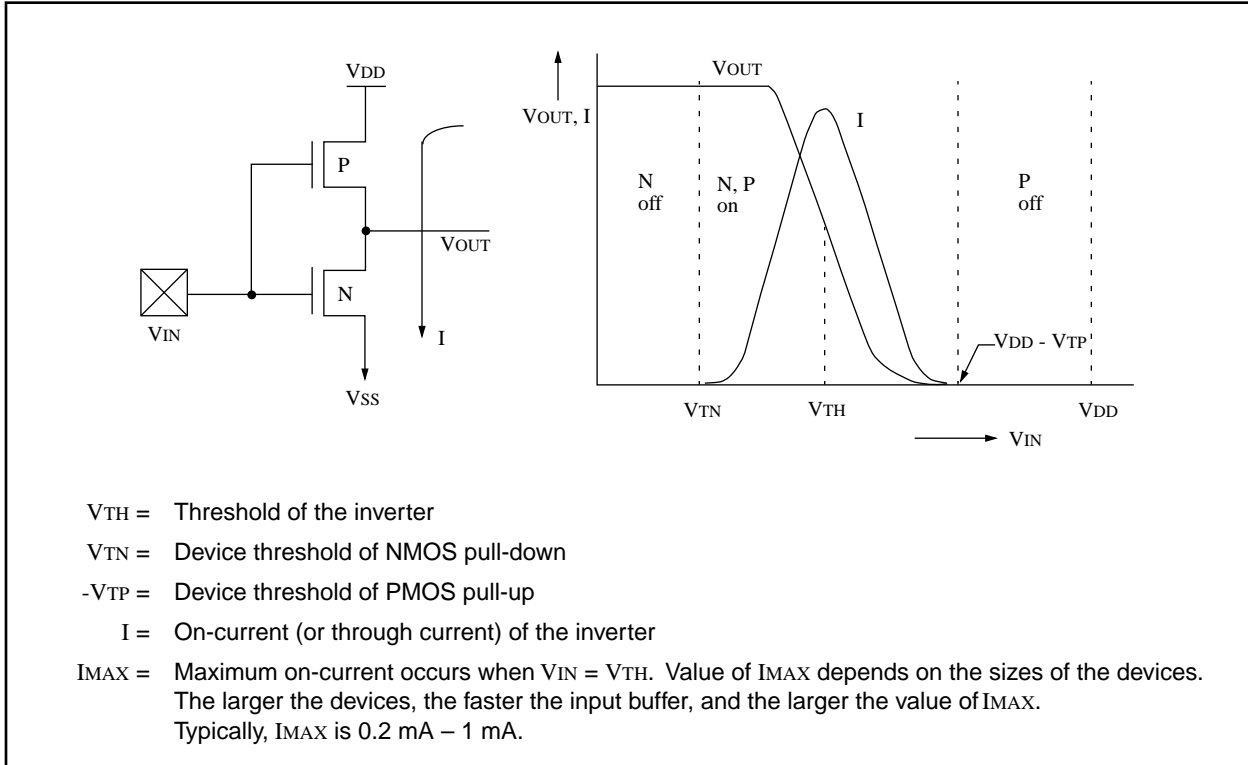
VDD

P

VOUT

N

VIN

I

VSS

VOUT, I

VOUT

I

N
off

N, P
on

P
off

VDD - VTP

VTN

VTH

VDD

VIN

VTH = Threshold of the inverter

VTN = Device threshold of NMOS pull-down

-VTP = Device threshold of PMOS pull-up

I = On-current (or through current) of the inverter

IMAX = Maximum on-current occurs when VIN = VTH. Value of IMAX depends on the sizes of the devices. The larger the devices, the faster the input buffer, and the larger the value of IMAX. Typically, IMAX is 0.2 mA – 1 mA.